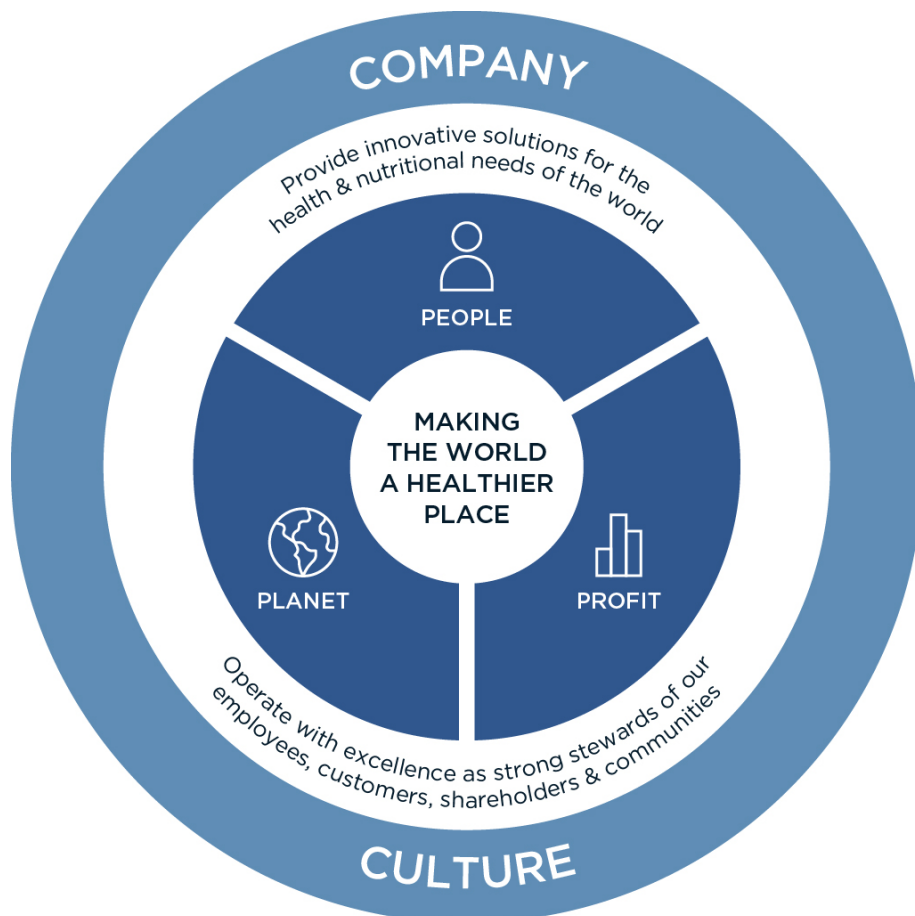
COMPANY

Provide innovative solutions for the health & nutritional needs of the world

PEOPLE

MAKING THE WORLD A HEALTHIER PLACE

PLANET

PROFIT

Operate with excellence as strong stewards of our employees, customers, shareholders & communities

CULTURE